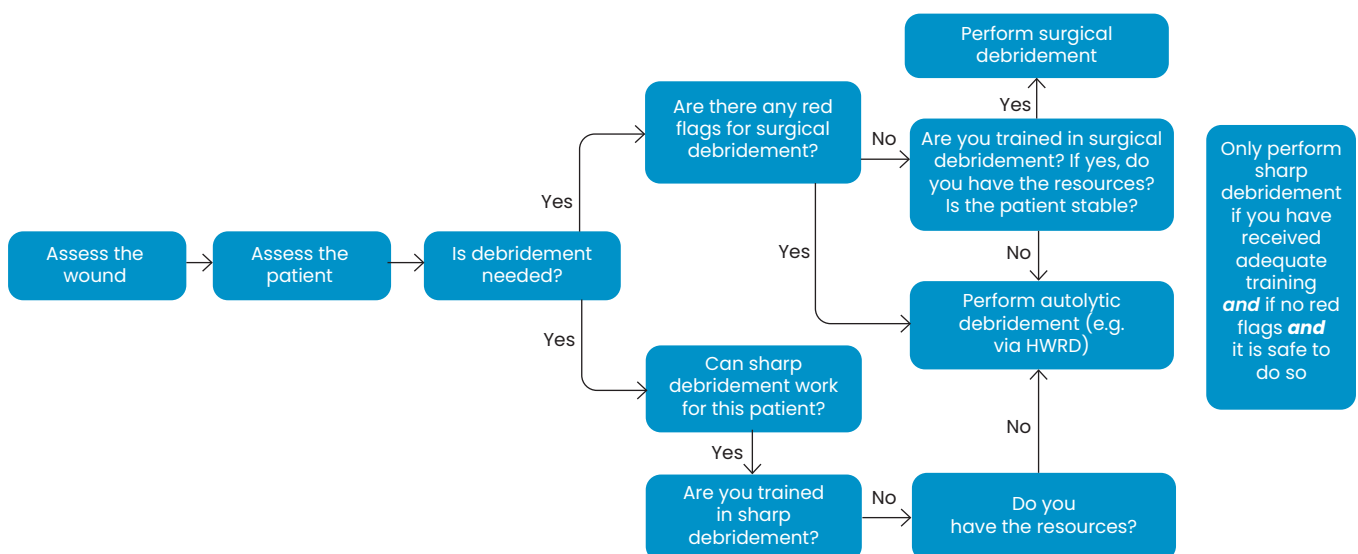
Assess the wound

Assess the patient

Is debridement needed?

Yes

Are there any red flags for surgical debridement?

No

Are you trained in surgical debridement? If yes, do you have the resources? Is the patient stable?

Yes

Perform surgical debridement

No

Yes

Perform autolytic debridement (e.g. via HWRD)

Yes

Can sharp debridement work for this patient?

Yes

Are you trained in sharp debridement?

No

Do you have the resources?

No

Only perform sharp debridement if you have received adequate training ***and*** if no red flags ***and*** it is safe to do so